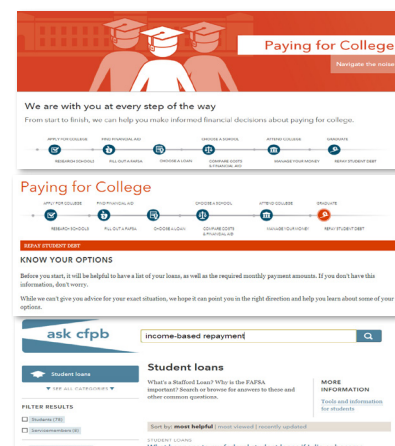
Paying for College

Navigate the noise

We are with you at every step of the way

From start to finish, we can help you make informed financial decisions about paying for college.

APPLY FOR COLLEGE
RESEARCH SCHOOLS
FIND FINANCIAL AID
FILL OUT A FAFSA
CHOOSE A LOAN
CHOOSE A SCHOOL
COMPARE COSTS
ATTEND COLLEGE
MANAGE YOUR MONEY
GRADUATE
REPAY STUDENT DEBT

Paying for College

APPLY FOR COLLEGE
RESEARCH SCHOOLS
FIND FINANCIAL AID
FILL OUT A FAFSA
CHOOSE A LOAN
CHOOSE A SCHOOL
COMPARE COSTS & FINANCIAL AID
ATTEND COLLEGE
MANAGE YOUR MONEY
GRADUATE
REPAY STUDENT DEBT

REPAY STUDENT DEBT

KNOW YOUR OPTIONS

Before you start, it will be helpful to have a list of your loans, as well as the required monthly payment amounts. If you don't have this information, don't worry.

While we can't give you advice for your exact situation, we hope it can point you in the right direction and help you learn about some of your options.

ask cfpb

income-based repayment

Student loans

SEE ALL CATEGORIES

FILTER RESULTS

Students (76)

Servicemembers (6)

Student loans

What's a Stafford Loan? Why is the FAFSA important? Search or browse for answers to these and other common questions.

MORE INFORMATION

Tools and information for students

Sort by: most helpful | most viewed | recently updated

STUDENT LOANS